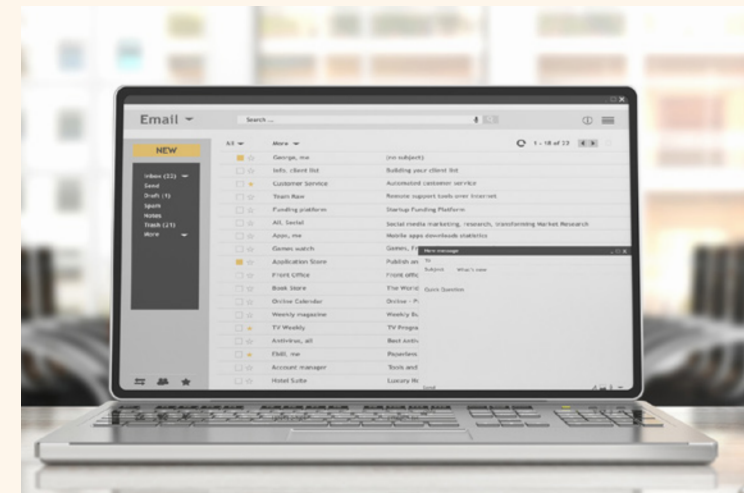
Email
Search ...
NEW
Inbox (22)
Send
Draft (1)
Spam
Notes
Trash (21)
More
All
More
1 - 18 of 22
George, me
(no subject)
Info, client list
Building your client list
Customer Service
Automated customer service
Team Raw
Remote support tools over Internet
Funding platform
Startup Funding Platform
All, Social
Social media marketing, research, transforming Market Research
Apps, me
Mobile apps downloads statistics
Games watch
Games, F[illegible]
Application Store
Publish an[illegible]
Front Office
Front offic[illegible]
Book Store
The World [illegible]
Online Calendar
Online - P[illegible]
Weekly magazine
Weekly Bu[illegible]
TV Weekly
TV Progra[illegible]
Antivirus, all
Best antiv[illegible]
Ebill, me
Paperless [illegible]
Account manager
Tools and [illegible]
Hotel Suite
Luxury Ho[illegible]
New message
To
Subject
What's new
Quick Question
Send